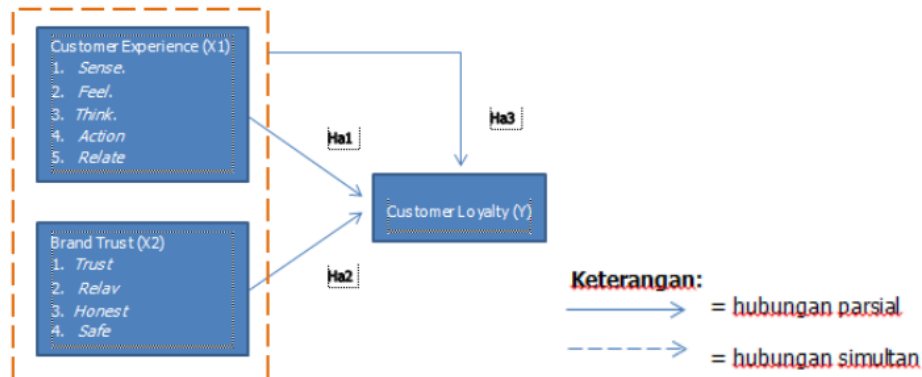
Customer Experience (X1)
1. Sense.
2. Feel.
3. Think.
4. Action
5. Relate

Brand Trust (X2)
1. Trust
2. Relav
3. Honest
4. Safe

Ha1

Ha2

Ha3

Customer Loyalty (Y)

Keterangan:
= hubungan parsial
= hubungan simultan